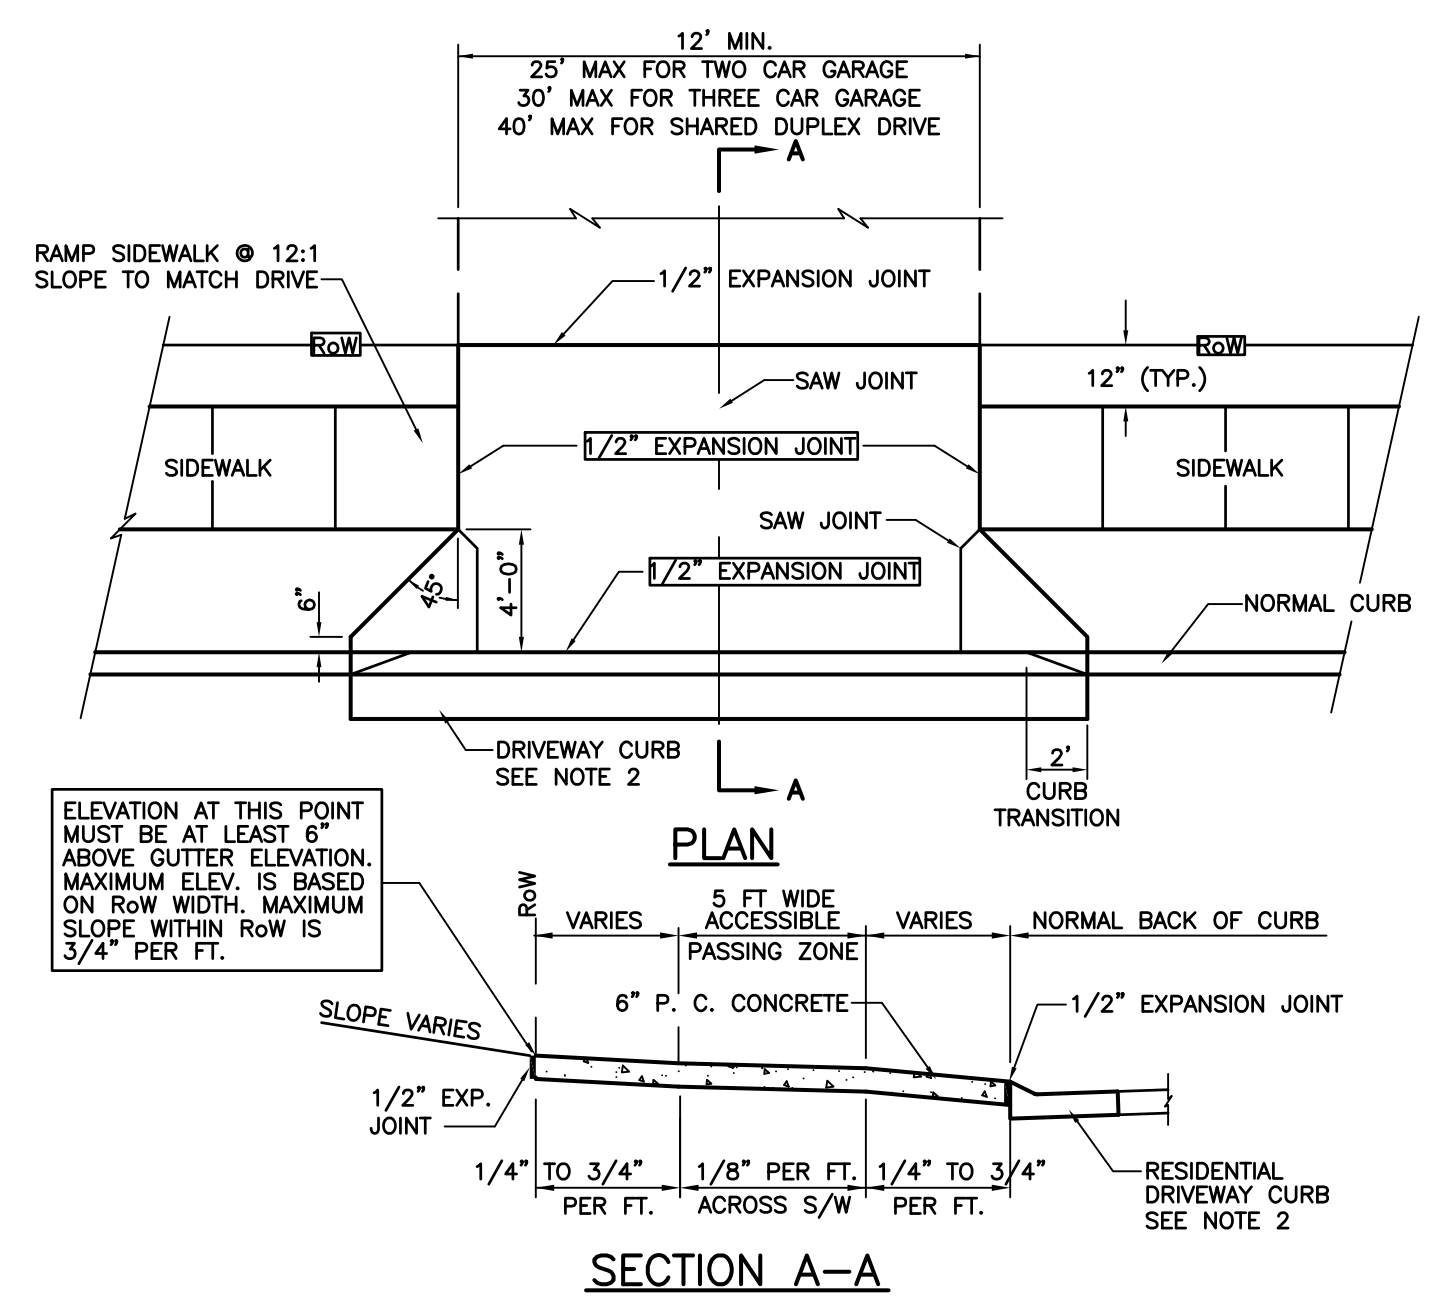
12' MIN.
25' MAX FOR TWO CAR GARAGE
30' MAX FOR THREE CAR GARAGE
40' MAX FOR SHARED DUPLEX DRIVE

A

RAMP SIDEWALK @ 12:1
SLOPE TO MATCH DRIVE

1/2" EXPANSION JOINT

RoW

RoW

12" (TYP.)

SAW JOINT

1/2" EXPANSION JOINT

SIDEWALK

SIDEWALK

SAW JOINT

45°

4'-0"

1/2" EXPANSION JOINT

6"

NORMAL CURB

DRIVEWAY CURB
SEE NOTE 2

A

2'

CURB
TRANSITION

PLAN

ELEVATION AT THIS POINT MUST BE AT LEAST 6" ABOVE GUTTER ELEVATION. MAXIMUM ELEV. IS BASED ON RoW WIDTH. MAXIMUM SLOPE WITHIN RoW IS 3/4" PER FT.

RoW

VARIES

5 FT WIDE
ACCESSIBLE
PASSING ZONE

VARIES

NORMAL BACK OF CURB

6" P. C. CONCRETE

1/2" EXPANSION JOINT

SLOPE VARIES

1/2" EXP.
JOINT

1/4" TO 3/4"
PER FT.

1/8" PER FT.
ACROSS S/W

1/4" TO 3/4"
PER FT.

RESIDENTIAL
DRIVEWAY CURB
SEE NOTE 2

SECTION A-A